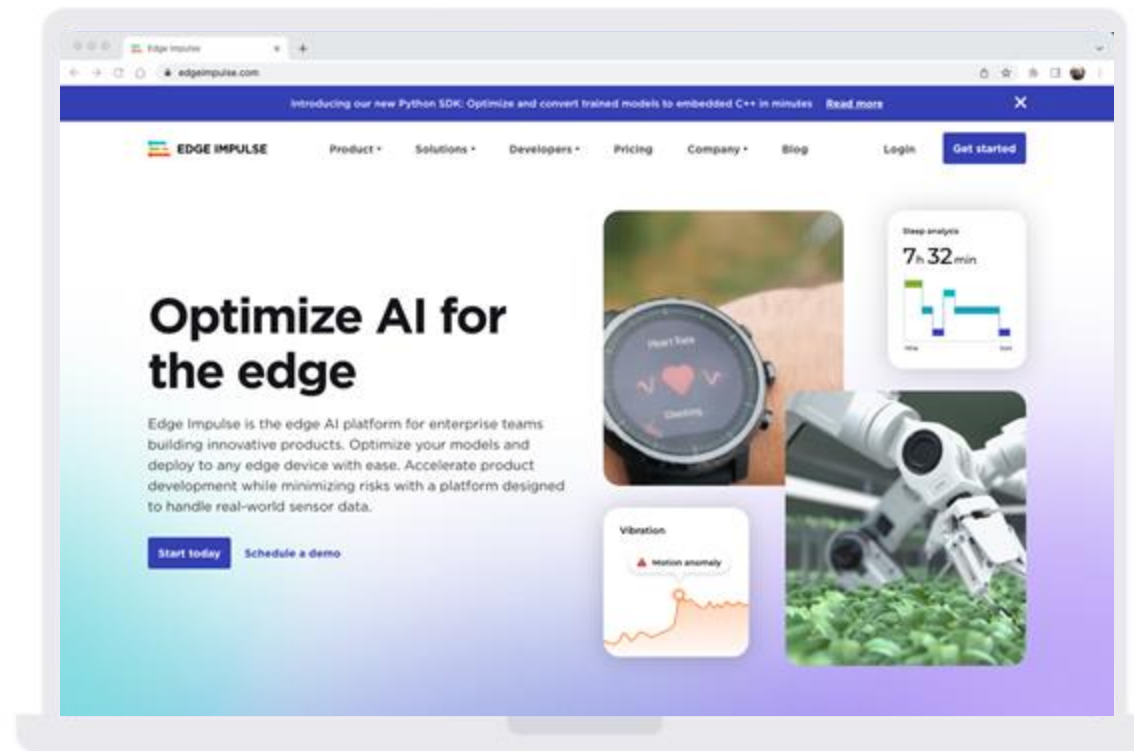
Edge Impulse
edgeimpulse.com

Introducing our new Python SDK: Optimize and convert trained models to embedded C++ in minutes Read more

EDGE IMPULSE Product Solutions Developers Pricing Company Blog Login Get started

Optimize AI for the edge

Edge Impulse is the edge AI platform for enterprise teams building innovative products. Optimize your models and deploy to any edge device with ease. Accelerate product development while minimizing risks with a platform designed to handle real-world sensor data.

Start today Schedule a demo

Heart Rate
Checking

Sleep analysis
7h 32min

Vibration
Motion anomaly